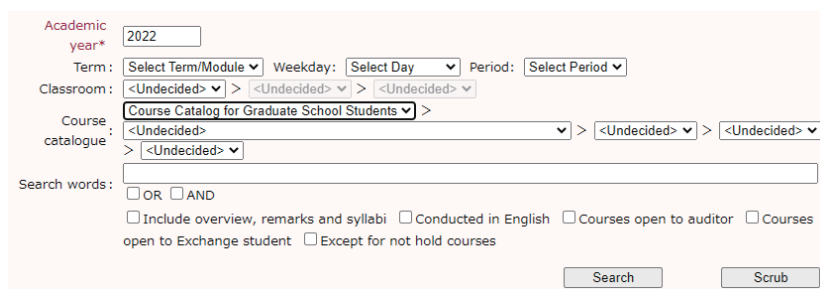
Academic year*
2022

Term : Select Term/Module Weekday: Select Day Period: Select Period

Classroom : <Undecided> > <Undecided> > <Undecided>

Course catalogue : Course Catalog for Graduate School Students > <Undecided> > <Undecided> > <Undecided> > <Undecided>

Search words :
OR AND

Include overview, remarks and syllabi Conducted in English Courses open to auditor Courses open to Exchange student Except for not hold courses

Search Scrub